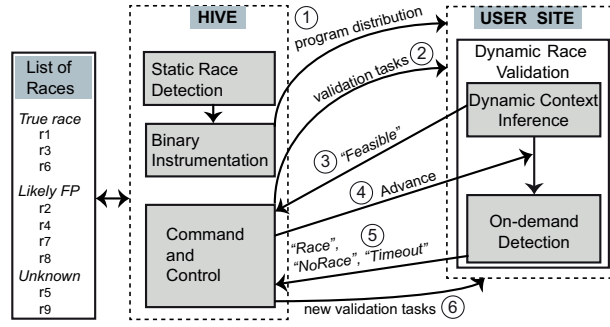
List of Races

True race
r1
r3
r6
Likely FP
r2
r4
r7
r8
Unknown
r5
r9

HIVE

Static Race Detection

Binary Instrumentation

Command and Control

① program distribution

validation tasks ②

③ "Feasible"

④ Advance

"Race", ⑤
"NoRace", "Timeout"

new validation tasks ⑥

USER SITE

Dynamic Race Validation

Dynamic Context Inference

On-demand Detection